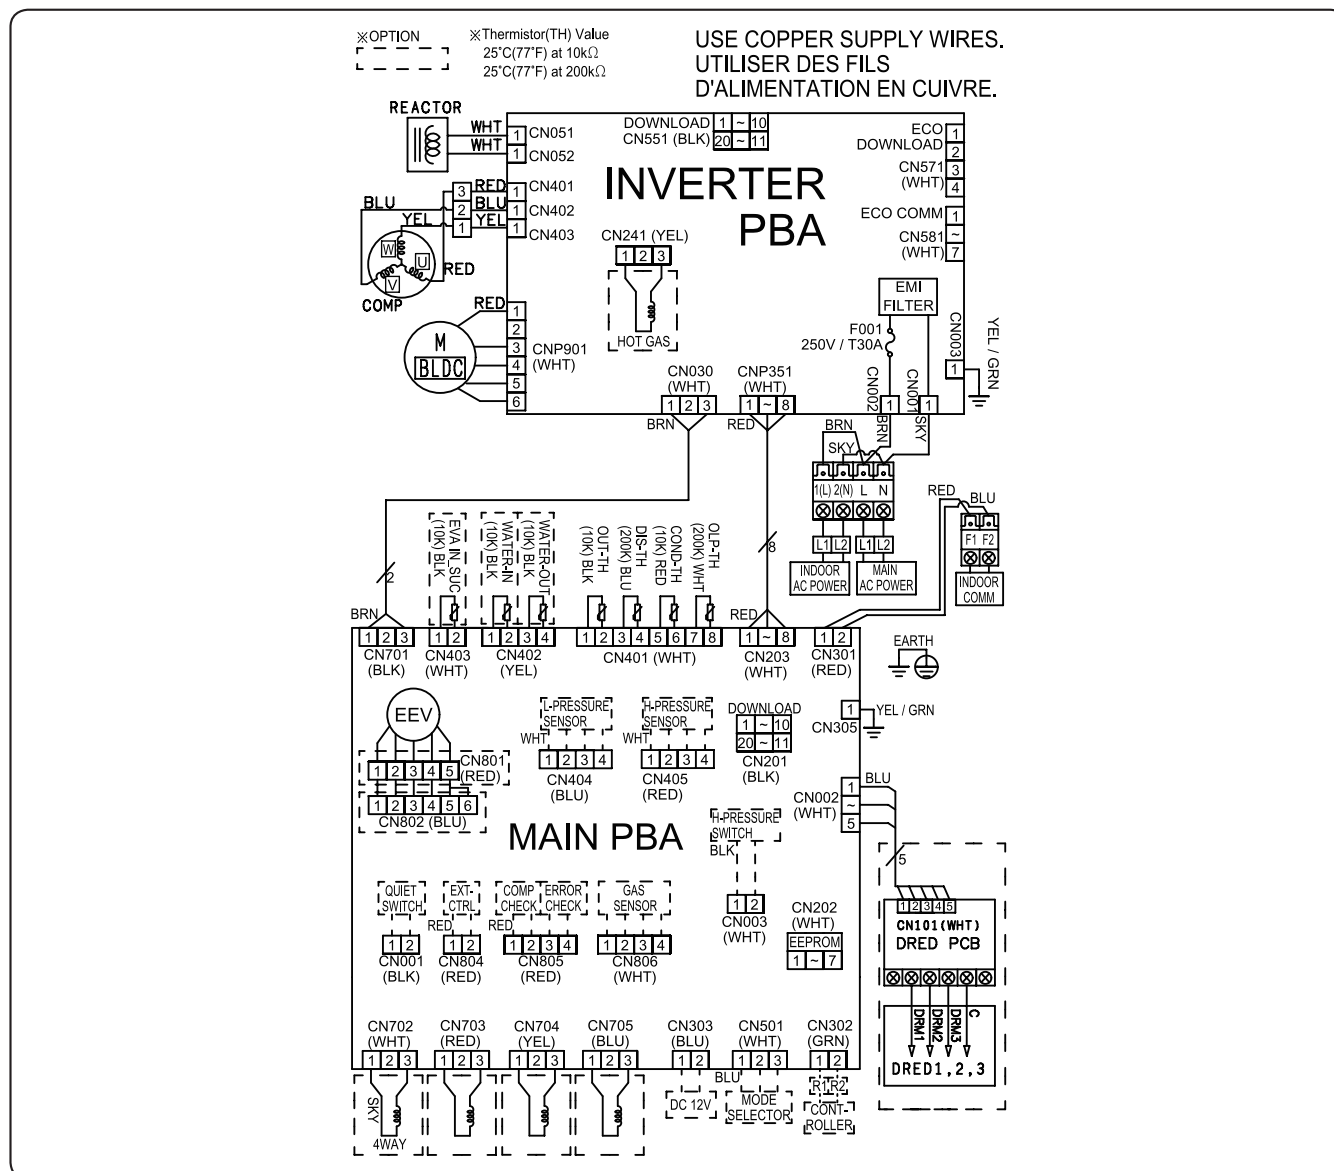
※OPTION

※Thermistor(TH) Value
25˚C(77˚F) at 10kΩ
25˚C(77˚F) at 200kΩ

USE COPPER SUPPLY WIRES.
UTILISER DES FILS D'ALIMENTATION EN CUIVRE.

REACTOR
WHT 1 CN051
WHT 1 CN052

DOWNLOAD 1 ~ 10
CN551 (BLK) 20 ~ 11

ECO DOWNLOAD 1 2
CN571 (WHT) 3 4

INVERTER PBA

BLU YEL
3 RED 1 CN401
2 BLU 1 CN402
1 YEL 1 CN403
W U V RED
COMP

CN241 (YEL)
1 2 3
HOT GAS

ECO COMM 1
CN581 ~ (WHT) 7

EMI FILTER
F001
250V / T30A
CN003
YEL / GRN
1

M
BLDC
RED 1 2 3 4 5 6
CNP901 (WHT)

CN030 (WHT)
1 2 3
BRN

CNP351 (WHT)
1 ~ 8
RED

CN002 1 BRN
CN001 1 SKY

BRN
SKY
1(L) 2(N) L N
L1 L2 L1 L2
INDOOR AC POWER
MAIN AC POWER

RED BLU
F1 F2
INDOOR COMM

2
BRN
EVA IN SUC (10K) BLK
WATER-IN (10K) BLK
WATER-OUT (10K) BLK
OUT-TH (10K) BLK
DIS-TH (200K) BLU
COND-TH (10K) RED
OLP-TH (200K) WHT
8
RED

1 2 3
CN701 (BLK)
1 2
CN403 (WHT)
1 2 3 4
CN402 (YEL)
1 2 3 4 5 6 7 8
CN401 (WHT)
1 ~ 8
CN203 (WHT)
1 2
CN301 (RED)

EARTH

EEV
L-PRESSURE SENSOR
WHT
1 2 3 4
CN404 (BLU)
H-PRESSURE SENSOR
WHT
1 2 3 4
CN405 (RED)
DOWNLOAD
1 ~ 10
20 ~ 11
CN201 (BLK)

1 CN305 YEL / GRN

1 2 3 4 5 CN801 (RED)
1 2 3 4 5 6
CN802 (BLU)

1 ~ 5
CN002 (WHT)
BLU

MAIN PBA

H-PRESSURE SWITCH
BLK
1 2
CN003 (WHT)

CN202 (WHT)
EEPROM
1 ~ 7

5
1 2 3 4 5
CN101(WHT)
DRED PCB
DRM1 DRM2 DRM3 C
DRED1,2,3

QUIET SWITCH
1 2
CN001 (BLK)
EXT-CTRL
RED
1 2
CN804 (RED)
COMP CHECK
ERROR CHECK
RED
1 2 3 4
CN805 (RED)
GAS SENSOR
1 2 3 4
CN806 (WHT)

CN702 (WHT) 1 2 3
CN703 (RED) 1 2 3
CN704 (YEL) 1 2 3
CN705 (BLU) 1 2 3
CN303 (BLU) 1 2
CN501 (WHT) 1 2 3
CN302 (GRN) 1 2

SKY
4WAY
BLU
DC 12V
MODE SELECTOR
R1 R2
CONT-ROLLER